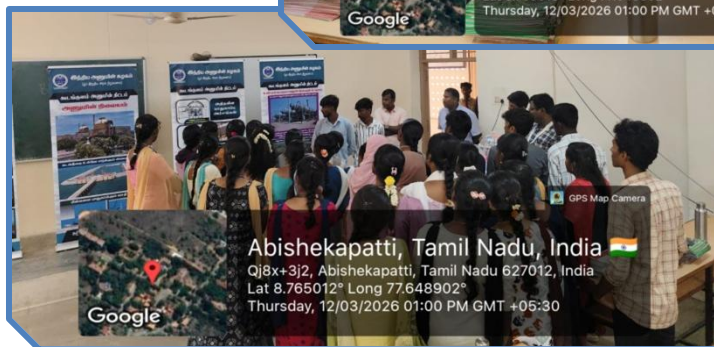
Google
Thursday, 12/03/2026 01:00 PM GMT +

GPS Map Camera

Abishekapatti, Tamil Nadu, India
Qj8x+3j2, Abishekapatti, Tamil Nadu 627012, India
Lat 8.765012° Long 77.648902°
Thursday, 12/03/2026 01:00 PM GMT +05:30

Google